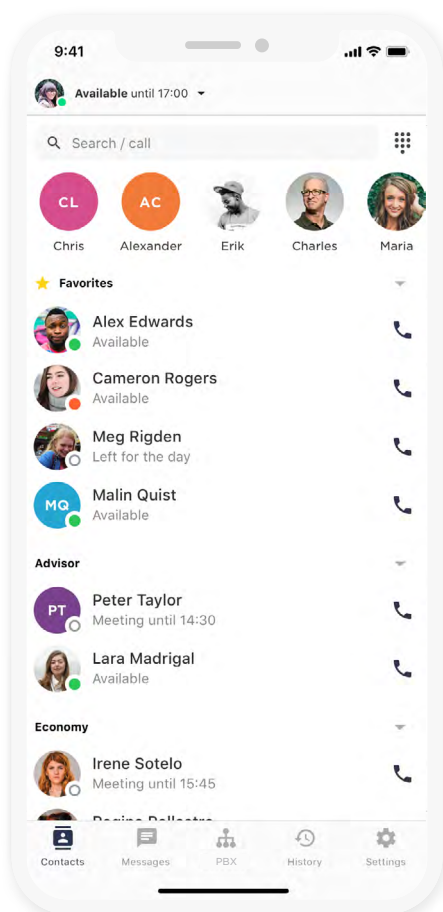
9:41

Available until 17:00

Search / call

CL
Chris

AC
Alexander

Erik

Charles

Maria

Favorites

Alex Edwards
Available

Cameron Rogers
Available

Meg Rigden
Left for the day

MQ
Malin Quist
Available

Advisor

PT
Peter Taylor
Meeting until 14:30

Lara Madrigal
Available

Economy

Irene Sotelo
Meeting until 15:45

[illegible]

Contacts
Messages
PBX
History
Settings